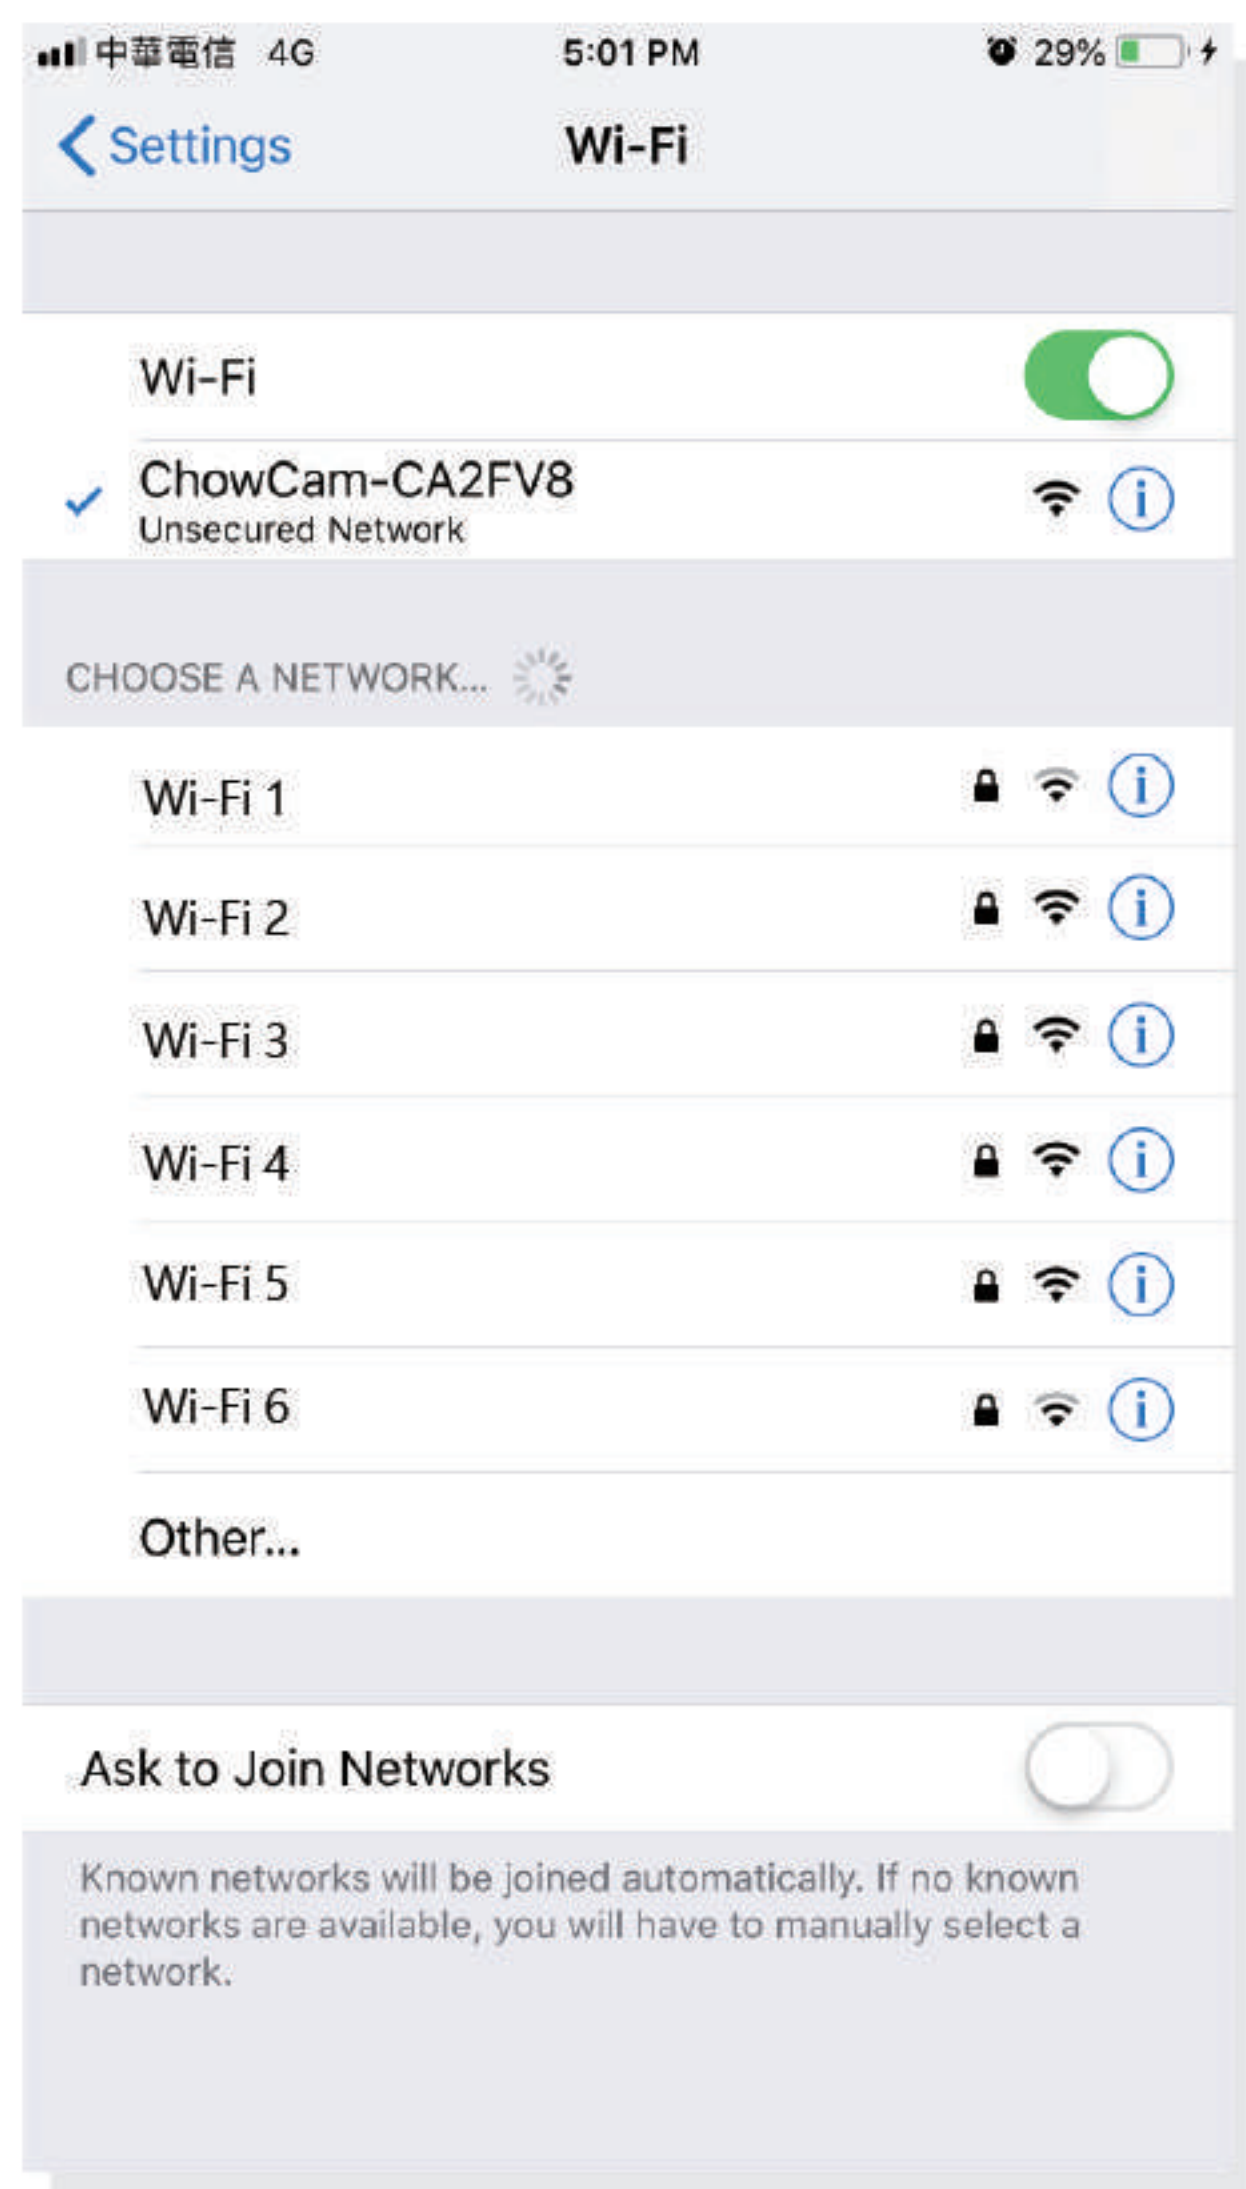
中華電信 4G 5:01 PM 29%

Settings Wi-Fi

Wi-Fi

ChowCam-CA2FV8
Unsecured Network

CHOOSE A NETWORK...

Wi-Fi 1

Wi-Fi 2

Wi-Fi 3

Wi-Fi 4

Wi-Fi 5

Wi-Fi 6

Other...

Ask to Join Networks

Known networks will be joined automatically. If no known networks are available, you will have to manually select a network.